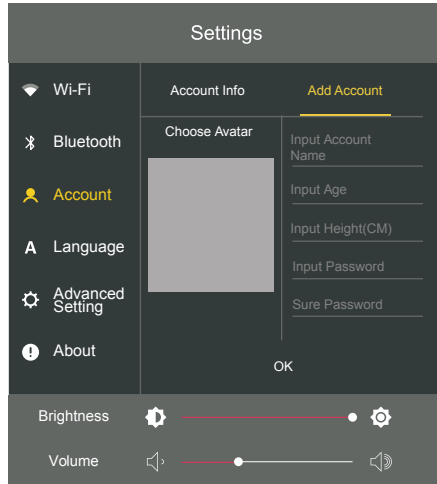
Settings

Wi-Fi

Bluetooth

Account

A Language

Advanced Setting

About

Account Info

Add Account

Choose Avatar

Input Account Name

Input Age

Input Height(CM)

Input Password

Sure Password

OK

Brightness

Volume